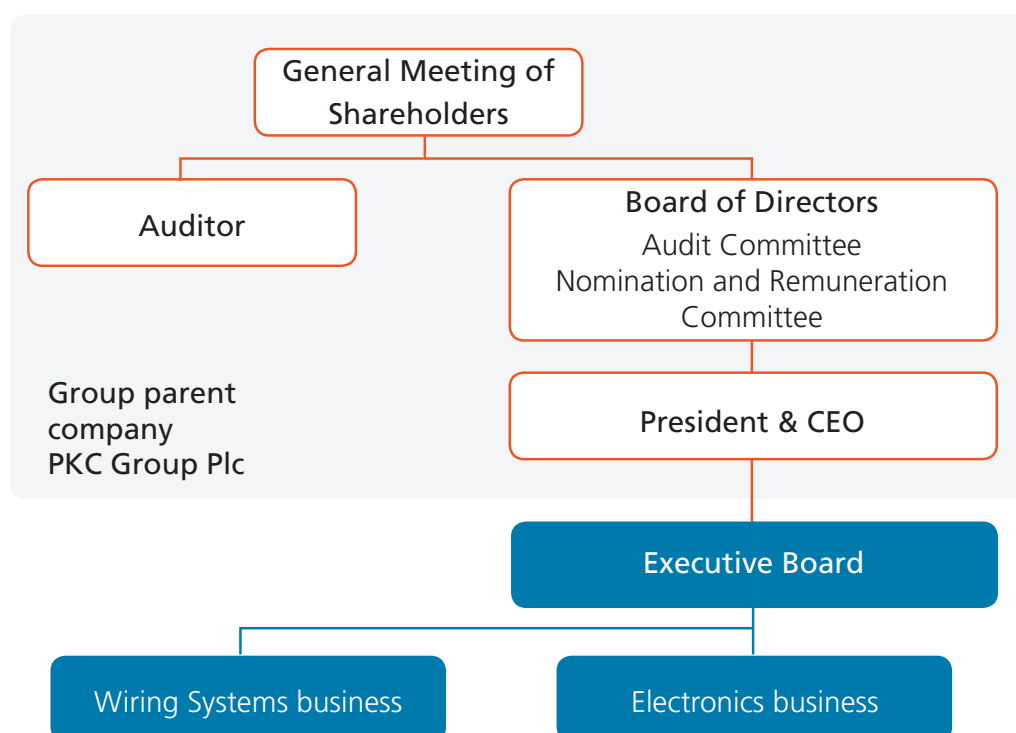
General Meeting of Shareholders

Auditor

Board of Directors
Audit Committee
Nomination and Remuneration Committee

Group parent company
PKC Group Plc

President & CEO

Executive Board

Wiring Systems business

Electronics business